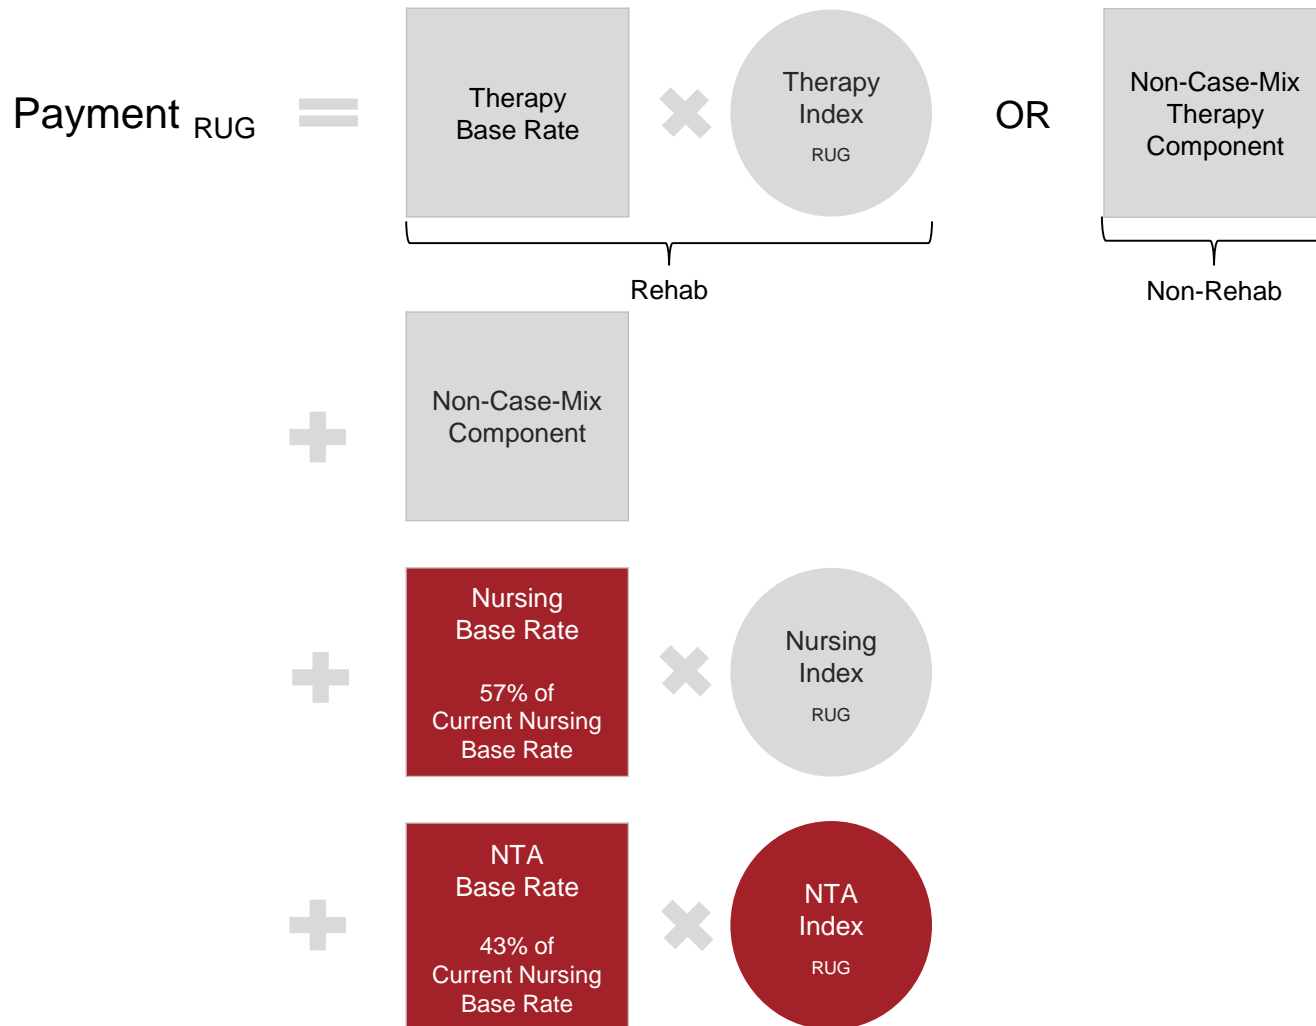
Payment $_{RUG}$

Therapy Base Rate

Therapy Index RUG

OR

Non-Case-Mix Therapy Component

Rehab

Non-Rehab

Non-Case-Mix Component

Nursing Base Rate

57% of Current Nursing Base Rate

Nursing Index RUG

NTA Base Rate

43% of Current Nursing Base Rate

NTA Index RUG